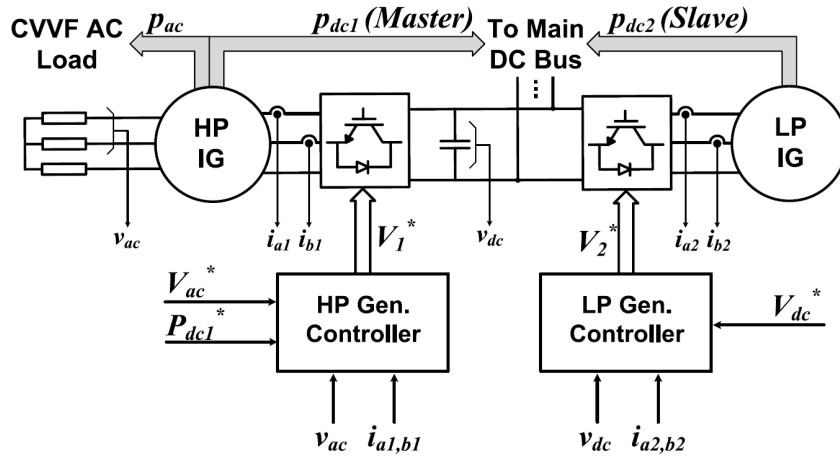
CVVF AC Load
$p_{ac}$
$p_{dc1}$ (Master)
To Main DC Bus
$p_{dc2}$ (Slave)
HP IG
LP IG
$v_{ac}$
$i_{a1}$ $i_{b1}$
$V_1^*$
$v_{dc}$
$V_2^*$
$i_{a2}$ $i_{b2}$
$V_{ac}^*$
$P_{dc1}^*$
HP Gen. Controller
LP Gen. Controller
$V_{dc}^*$
$v_{ac}$ $i_{a1,b1}$
$v_{dc}$ $i_{a2,b2}$